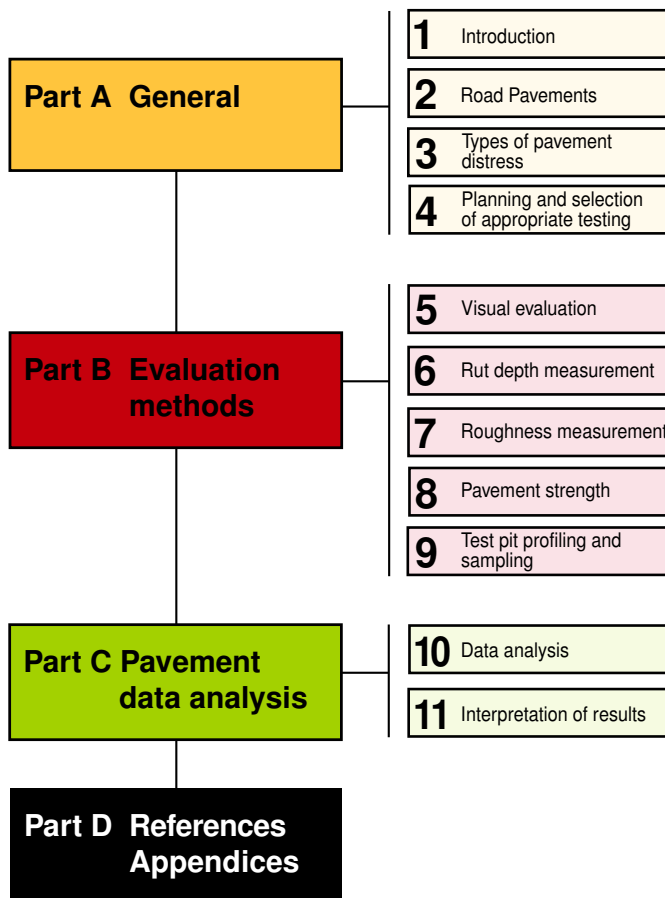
Part A General

1 Introduction

2 Road Pavements

3 Types of pavement distress

4 Planning and selection of appropriate testing

Part B Evaluation methods

5 Visual evaluation

6 Rut depth measurement

7 Roughness measurement

8 Pavement strength

9 Test pit profiling and sampling

Part C Pavement data analysis

10 Data analysis

11 Interpretation of results

Part D References Appendices